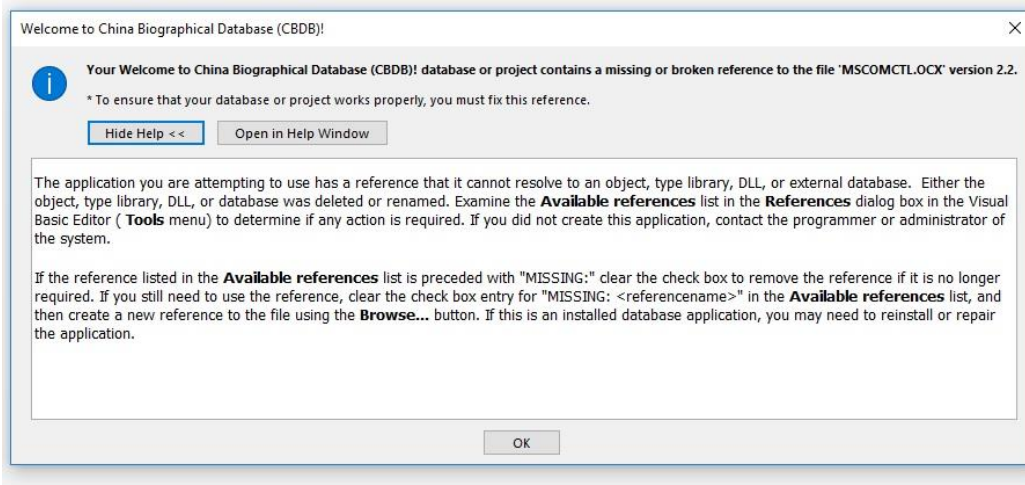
Welcome to China Biographical Database (CBDB)!

Your Welcome to China Biographical Database (CBDB)! database or project contains a missing or broken reference to the file 'MSCOMCTL.OCX' version 2.2.

* To ensure that your database or project works properly, you must fix this reference.

Hide Help <<

Open in Help Window

The application you are attempting to use has a reference that it cannot resolve to an object, type library, DLL, or external database. Either the object, type library, DLL, or database was deleted or renamed. Examine the **Available references** list in the **References** dialog box in the Visual Basic Editor ( **Tools** menu) to determine if any action is required. If you did not create this application, contact the programmer or administrator of the system.

If the reference listed in the **Available references** list is preceded with "MISSING:" clear the check box to remove the reference if it is no longer required. If you still need to use the reference, clear the check box entry for "MISSING: <referencename>" in the **Available references** list, and then create a new reference to the file using the **Browse...** button. If this is an installed database application, you may need to reinstall or repair the application.

OK